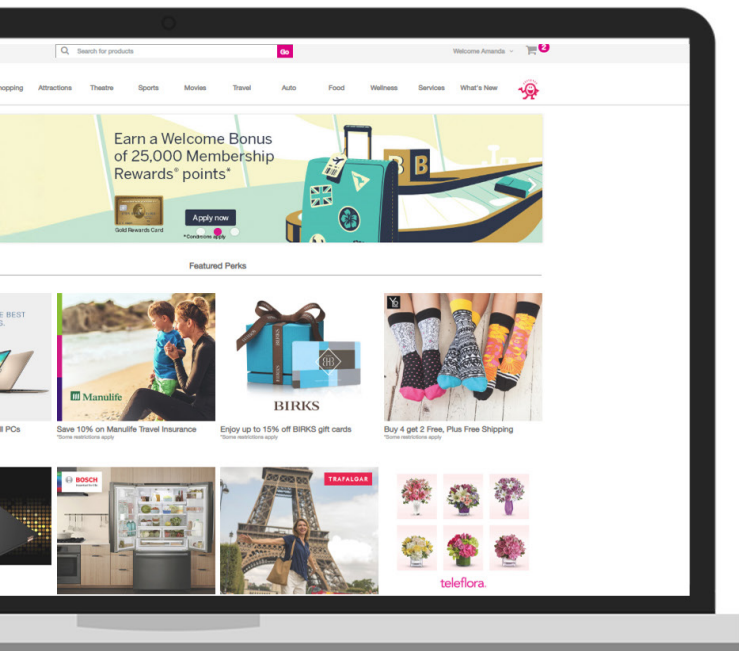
Search for products
Go
Welcome Amanda
2

hopping Attractions Theatre Sports Movies Travel Auto Food Wellness Services What's New

Earn a Welcome Bonus of 25,000 Membership Rewards® points*
Gold Rewards Card
Apply now
*Conditions apply

Featured Perks

E BEST
S.
ll POs

Manulife
Save 10% on Manulife Travel Insurance
*Some restrictions apply

BIRKS
Enjoy up to 15% off BIRKS gift cards
*Some restrictions apply

Buy 4 get 2 Free, Plus Free Shipping
*Some restrictions apply

BOSCH
TRAFALGAR
teleflora.